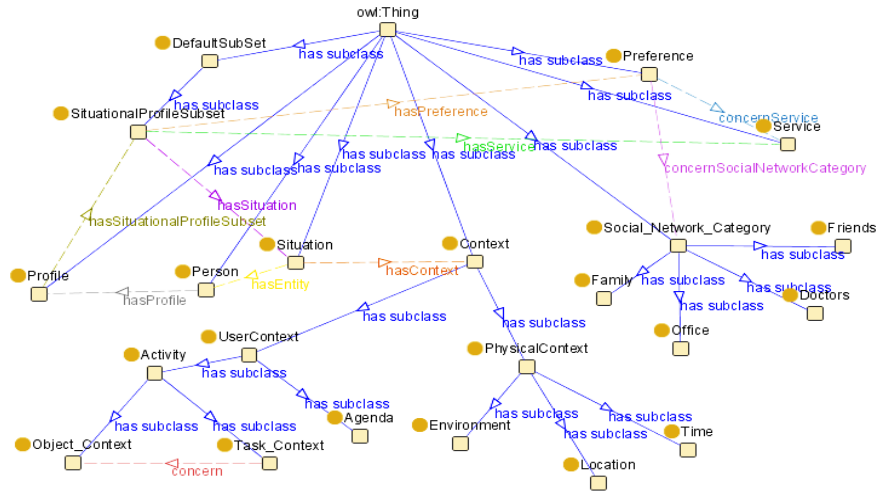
owl:Thing
DefaultSubSet
has subclass
has subclass
Preference
has subclass
has subclass
SituationalProfileSubset
hasPreference
concernService
Service
hasService
has subclass
has subclass
has subclass
has subclass
has subclass
concernSocialNetworkCategory
hasSituation
hasSituationalProfileSubset
Social_Network_Category
Friends
Situation
Context
has subclass
Person
hasContext
has subclass
Profile
hasEntity
Family
has subclass
hasProfile
has subclass
Doctors
has subclass
has subclass
UserContext
Office
Activity
has subclass
PhysicalContext
has subclass
has subclass
Agenda
has subclass
has subclass
has subclass
Environment
has subclass
Time
Object_Context
Task_Context
concern
Location